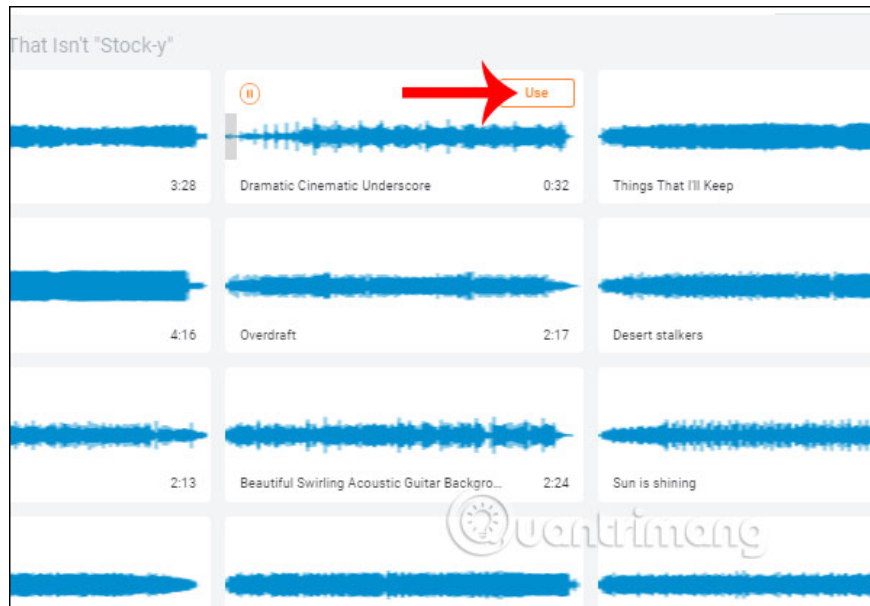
That Isn't "Stock-y"

Use

3:28

Dramatic Cinematic Underscore 0:32

Things That I'll Keep

4:16

Overdraft 2:17

Desert stalkers

2:13

Beautiful Swirling Acoustic Guitar Backgro... 2:24

Sun is shining

Quantrimang